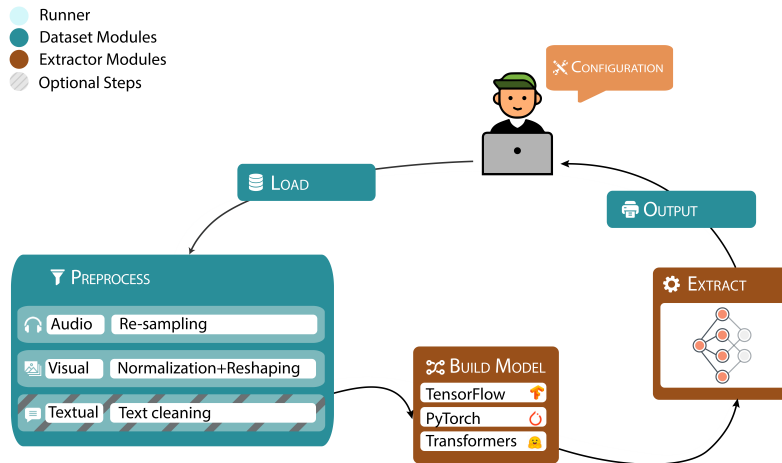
Runner
Dataset Modules
Extractor Modules
Optional Steps

Configuration

Load

Output

Preprocess

| Audio | Re-sampling |
|---|---|
| Visual | Normalization+Reshaping |
| Textual | Text cleaning |

Build Model
TensorFlow
PyTorch
Transformers

Extract